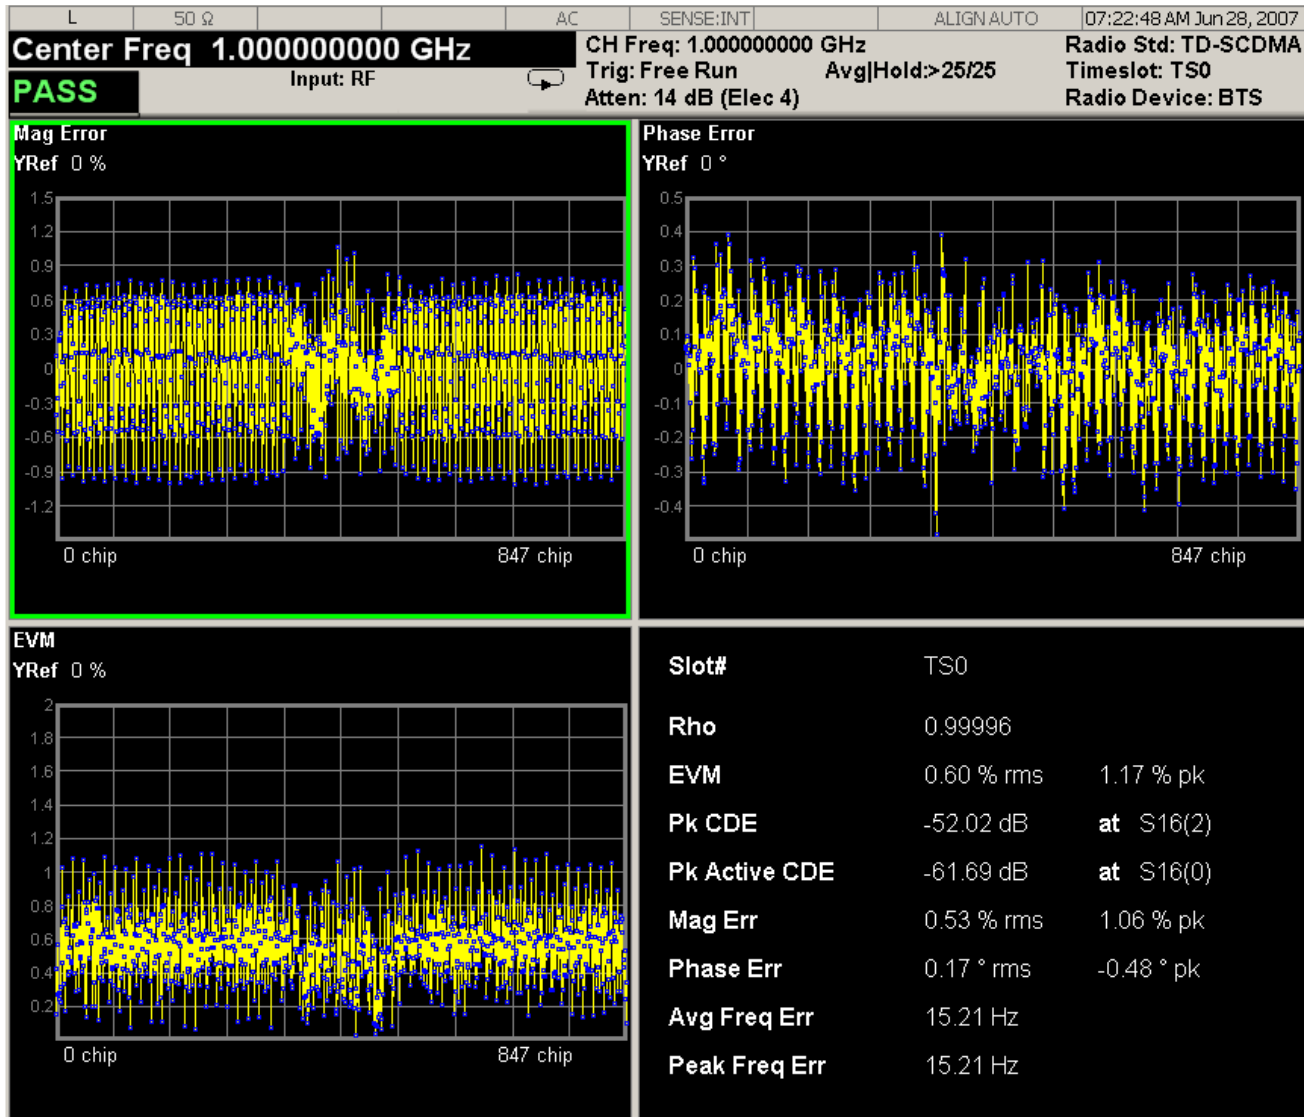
L | 50 Ω | AC | SENSE:INT | ALIGN AUTO | 07:22:48 AM Jun 28, 2007

Center Freq 1.000000000 GHz
Input: RF
PASS

CH Freq: 1.000000000 GHz
Trig: Free Run Avg|Hold:>25/25
Atten: 14 dB (Elec 4)

Radio Std: TD-SCDMA
Timeslot: TS0
Radio Device: BTS

Mag Error
YRef 0 %
1.5
1.2
0.9
0.6
0.3
0
-0.3
-0.6
-0.9
-1.2
0 chip
847 chip

Phase Error
YRef 0 °
0.5
0.4
0.3
0.2
0.1
0
-0.1
-0.2
-0.3
-0.4
0 chip
847 chip

EVM
YRef 0 %
2
1.8
1.6
1.4
1.2
1
0.8
0.6
0.4
0.2
0 chip
847 chip

| | | |
|---|---|---|
| Slot# | TS0 | |
| Rho | 0.99996 | |
| EVM | 0.60 % rms | 1.17 % pk |
| Pk CDE | -52.02 dB | at S16(2) |
| Pk Active CDE | -61.69 dB | at S16(0) |
| Mag Err | 0.53 % rms | 1.06 % pk |
| Phase Err | 0.17 ° rms | -0.48 ° pk |
| Avg Freq Err | 15.21 Hz | |
| Peak Freq Err | 15.21 Hz | |